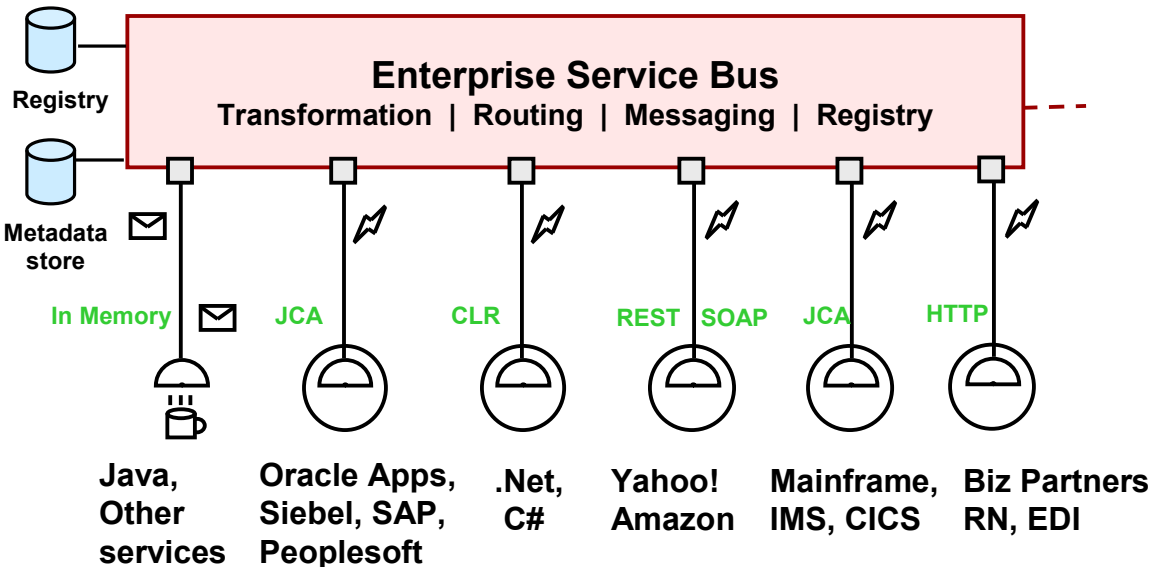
Registry

Metadata store

Enterprise Service Bus
Transformation | Routing | Messaging | Registry

In Memory

JCA

CLR

REST SOAP

JCA

HTTP

Java, Other services

Oracle Apps, Siebel, SAP, Peoplesoft

.Net, C#

Yahoo! Amazon

Mainframe, IMS, CICS

Biz Partners RN, EDI